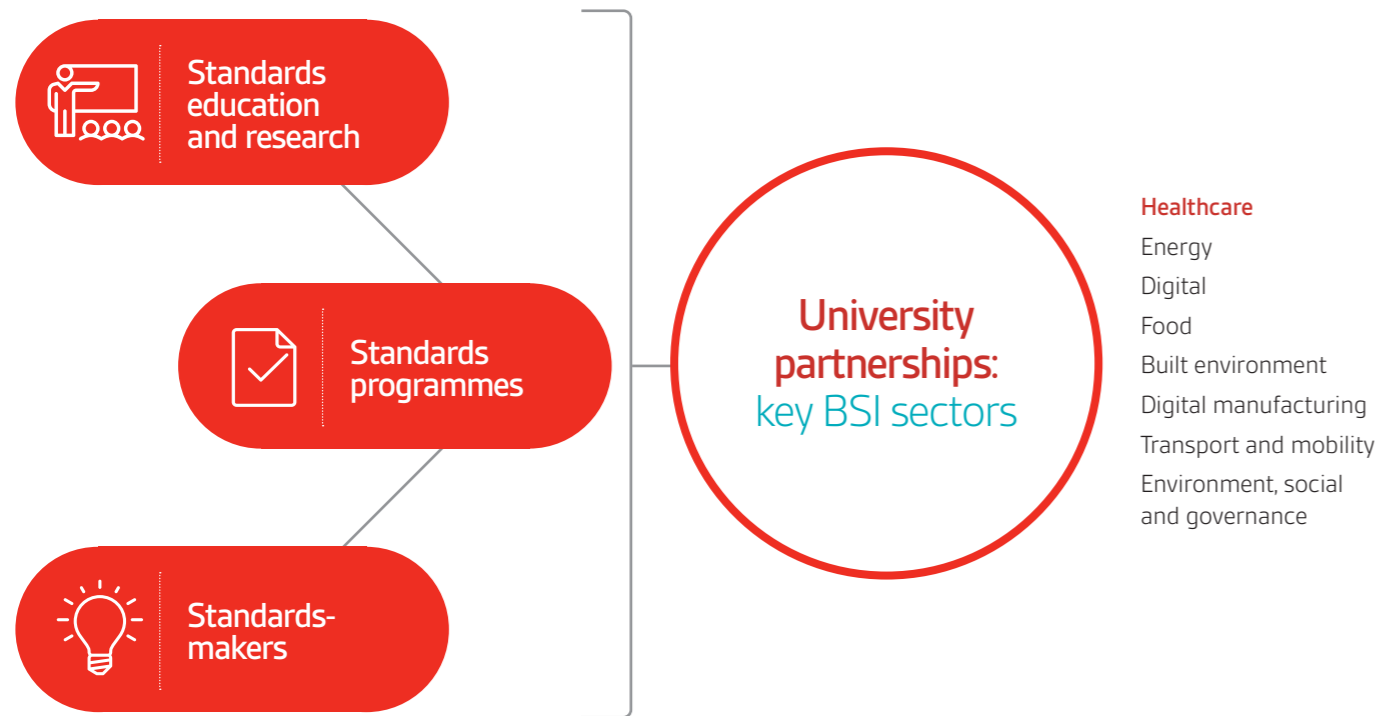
Standards education and research

Standards programmes

Standards-makers

University partnerships:
key BSI sectors

Healthcare
Energy
Digital
Food
Built environment
Digital manufacturing
Transport and mobility
Environment, social and governance